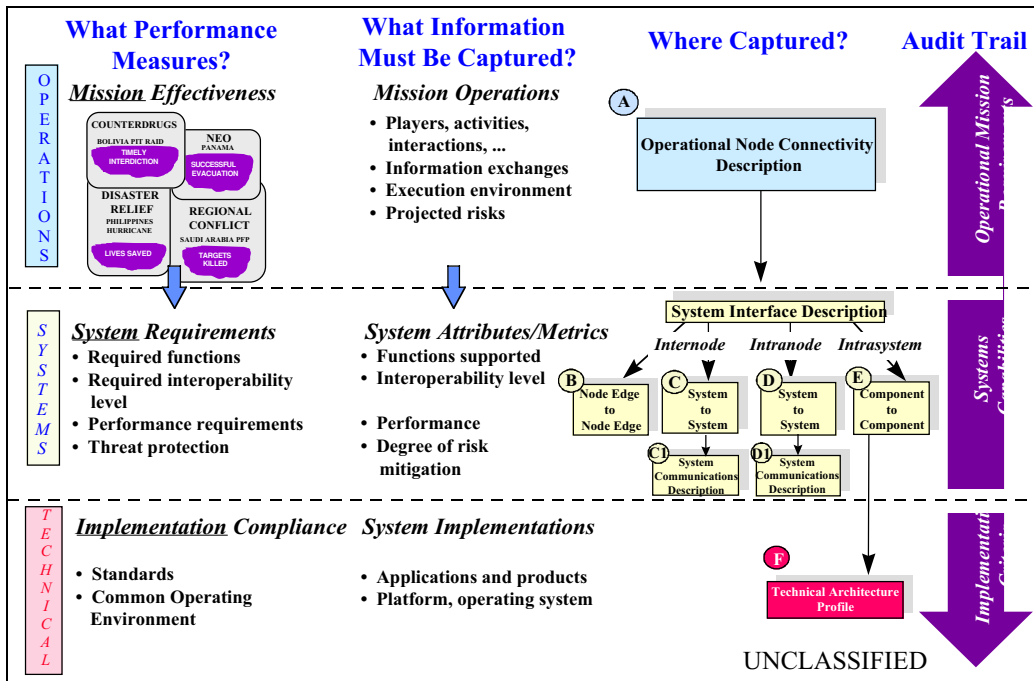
What Performance Measures?

What Information Must Be Captured?

Where Captured?

Audit Trail

OPERATIONS

Mission Effectiveness

COUNTERDRUGS
BOLIVIA PIT RAID
TIMELY INTERDICTION

NEO
PANAMA
SUCCESSFUL EVACUATION

DISASTER RELIEF
PHILIPPINES HURRICANE
LIVES SAVED

REGIONAL CONFLICT
SAUDI ARABIA PFP
TARGETS KILLED

Mission Operations
• Players, activities, interactions, ...
• Information exchanges
• Execution environment
• Projected risks

A
Operational Node Connectivity Description

Operational Mission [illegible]

SYSTEMS

System Requirements
• Required functions
• Required interoperability level
• Performance requirements
• Threat protection

System Attributes/Metrics
• Functions supported
• Interoperability level

• Performance
• Degree of risk mitigation

System Interface Description
Internode
Intranode
Intrasystem

B
Node Edge to Node Edge

C
System to System

D
System to System

E
Component to Component

C1
System Communications Description

D1
System Communications Description

Systems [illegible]

TECHNICAL

Implementation Compliance
• Standards
• Common Operating Environment

System Implementations
• Applications and products
• Platform, operating system

F
Technical Architecture Profile

Implementation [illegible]

UNCLASSIFIED